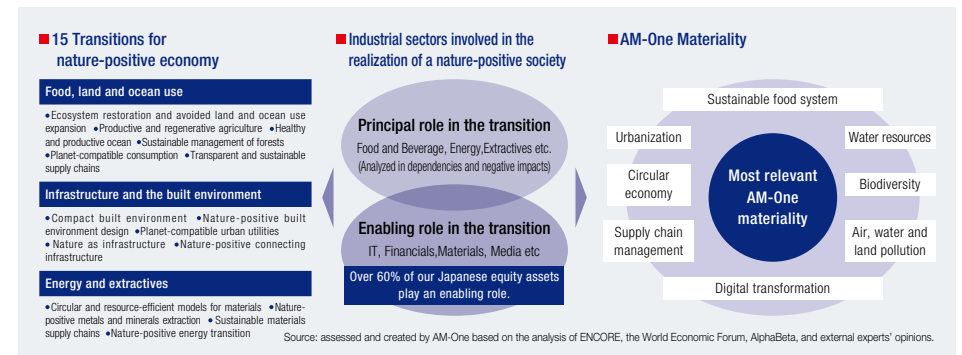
15 Transitions for nature-positive economy

Food, land and ocean use

•Ecosystem restoration and avoided land and ocean use expansion •Productive and regenerative agriculture •Healthy and productive ocean •Sustainable management of forests •Planet-compatible consumption •Transparent and sustainable supply chains

Infrastructure and the built environment

•Compact built environment •Nature-positive built environment design •Planet-compatible urban utilities •Nature as infrastructure •Nature-positive connecting infrastructure

Energy and extractives

•Circular and resource-efficient models for materials •Nature-positive metals and minerals extraction •Sustainable materials supply chains •Nature-positive energy transition

Industrial sectors involved in the realization of a nature-positive society

Principal role in the transition

Food and Beverage, Energy,Extractives etc. (Analyzed in dependencies and negative impacts)

Enabling role in the transition

IT, Financials,Materials, Media etc

Over 60% of our Japanese equity assets play an enabling role.

AM-One Materiality

Sustainable food system

Urbanization

Water resources

Circular economy

Most relevant AM-One materiality

Biodiversity

Supply chain management

Air, water and land pollution

Digital transformation

Source: assessed and created by AM-One based on the analysis of ENCORE, the World Economic Forum, AlphaBeta, and external experts' opinions.